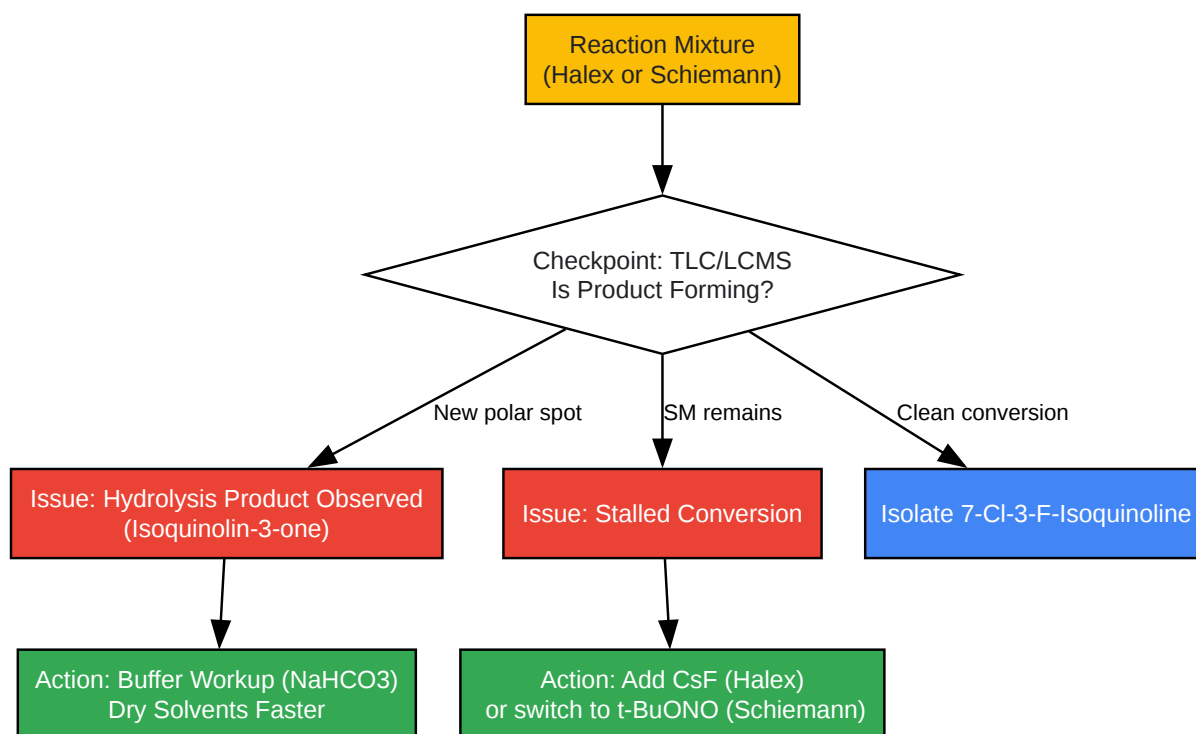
Reaction Mixture
(Halex or Schiemann)

Checkpoint: TLC/LCMS
Is Product Forming?

New polar spot

SM remains

Clean conversion

Issue: Hydrolysis Product Observed
(Isoquinolin-3-one)

Issue: Stalled Conversion

Isolate 7-Cl-3-F-Isoquinoline

Action: Buffer Workup (NaHCO3)
Dry Solvents Faster

Action: Add CsF (Halex)
or switch to t-BuONO (Schiemann)